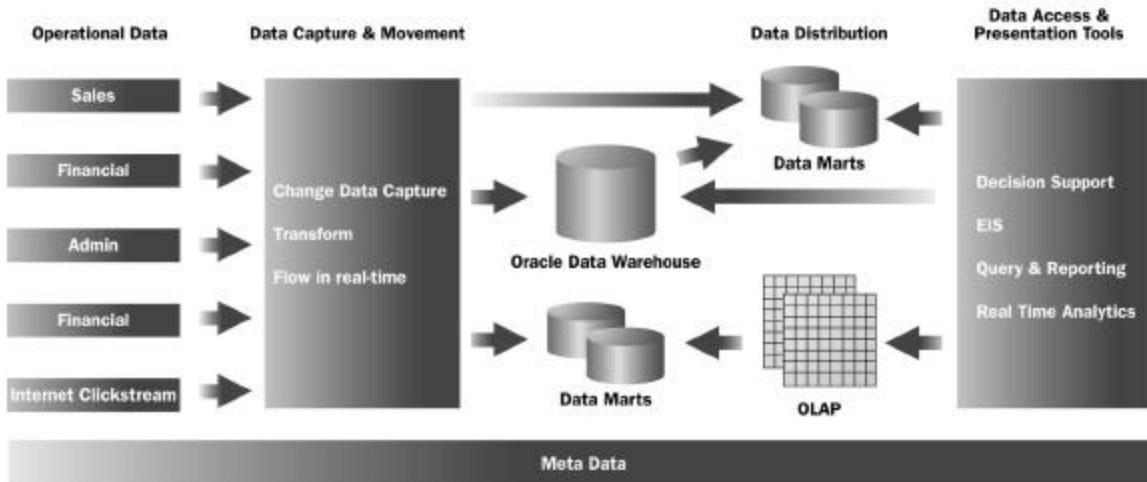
Operational Data

Data Capture & Movement

Data Distribution

Data Access & Presentation Tools

Sales

Financial

Admin

Financial

Internet Clickstream

Change Data Capture

Transform

Flow in real-time

Data Marts

Oracle Data Warehouse

Data Marts

OLAP

Decision Support

EIS

Query & Reporting

Real Time Analytics

Meta Data